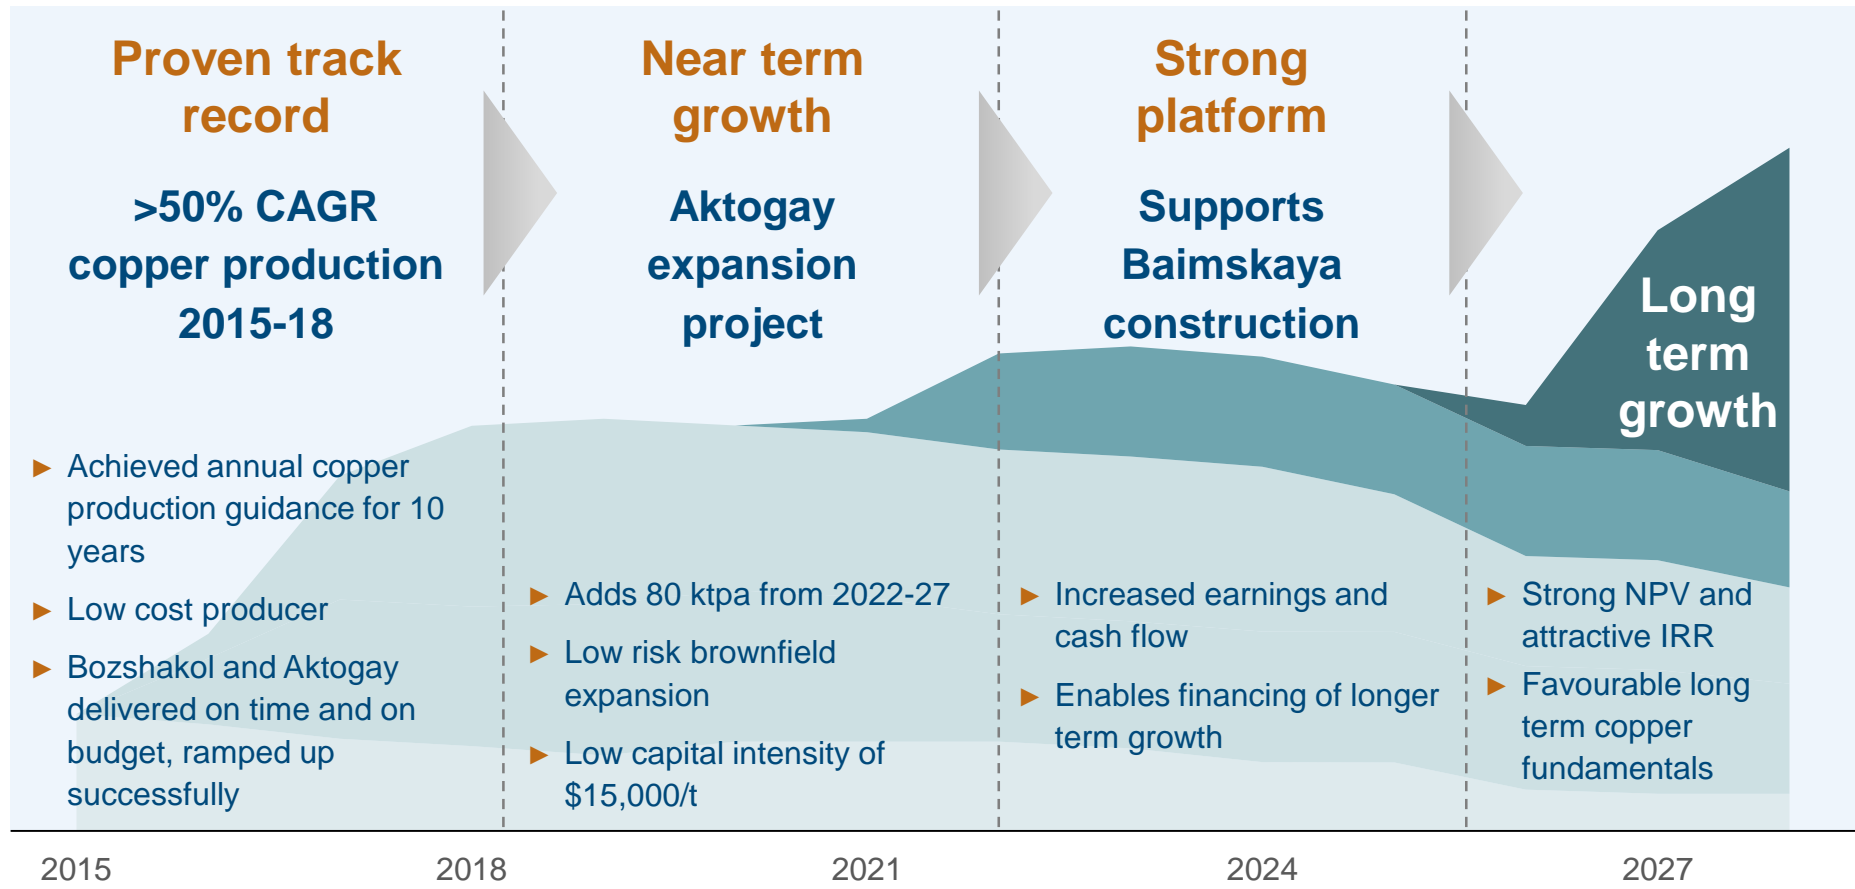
Proven track record

>50% CAGR copper production 2015-18

► Achieved annual copper production guidance for 10 years

► Low cost producer

► Bozshakol and Aktogay delivered on time and on budget, ramped up successfully

Near term growth

Aktogay expansion project

► Adds 80 ktpa from 2022-27

► Low risk brownfield expansion

► Low capital intensity of $15,000/t

Strong platform

Supports Baimskaya construction

► Increased earnings and cash flow

► Enables financing of longer term growth

Long term growth

► Strong NPV and attractive IRR

► Favourable long term copper fundamentals

2015 2018 2021 2024 2027